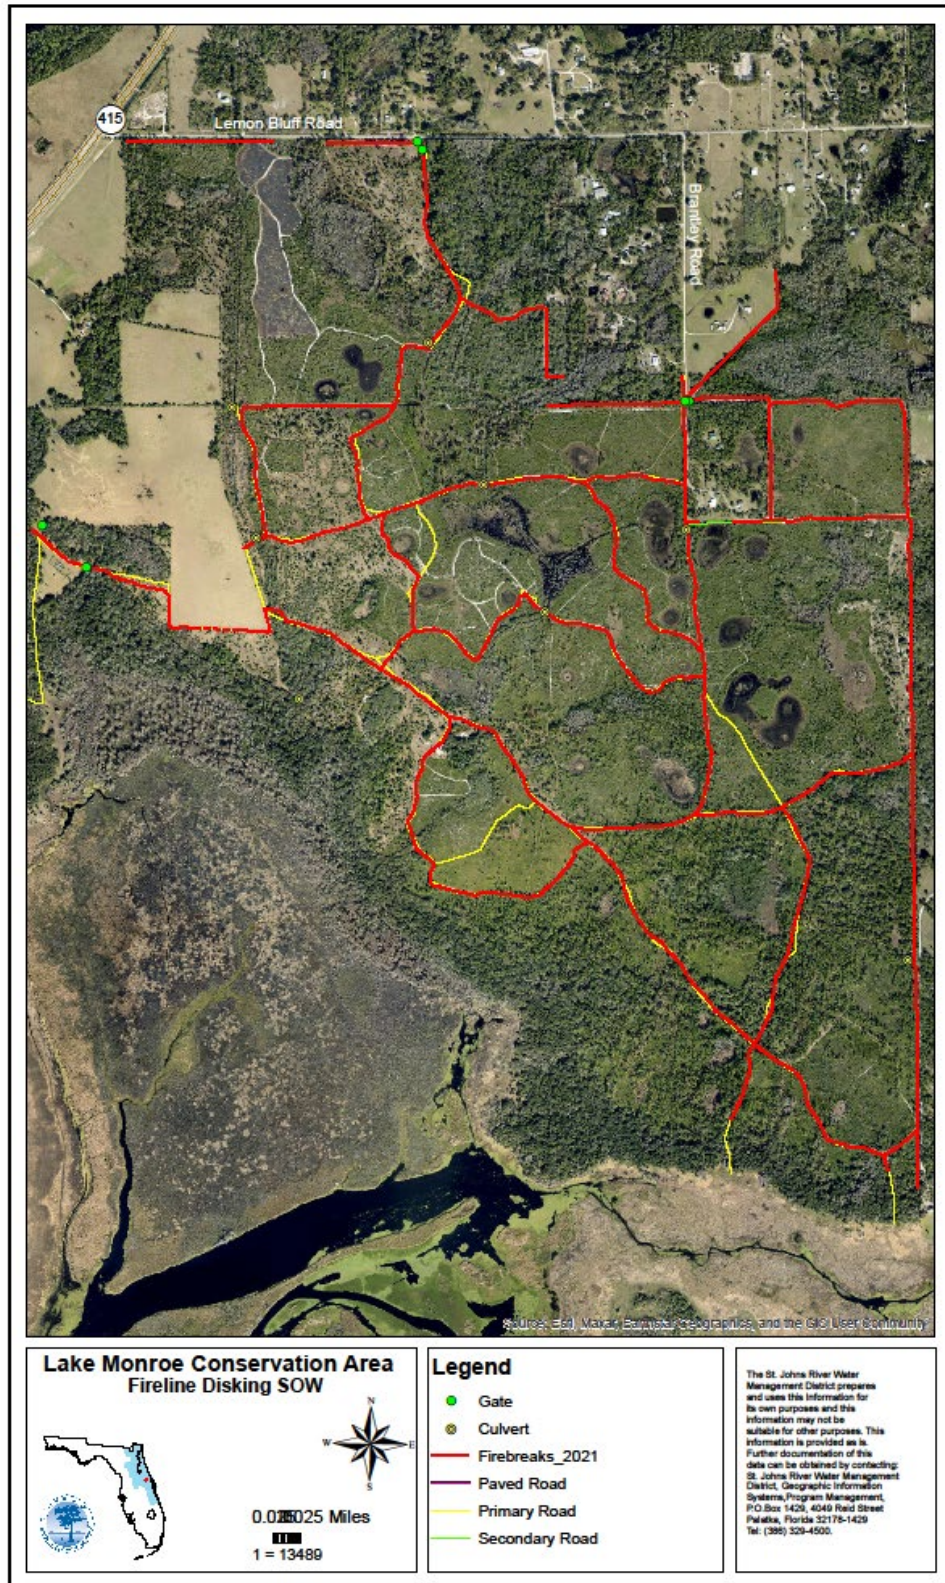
415

Lemon Bluff Road

Brantley Road

Source: Esri, Maxar, Earthstar Geographics, and the GIS User Community

Lake Monroe Conservation Area
Fireline Disking SOW

N
W E
S

0.0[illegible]025 Miles
1 = 13489

Legend
Gate
Culvert
Firebreaks_2021
Paved Road
Primary Road
Secondary Road

The St. Johns River Water Management District prepares and uses this information for its own purposes and this information may not be suitable for other purposes. This information is provided as is. Further documentation of this data can be obtained by contacting: St. Johns River Water Management District, Geographic Information Systems,Program Management, P.O.Box 1429, 4049 Reid Street Palatka, Florida 32178-1429 Tel: (386) 329-4500.